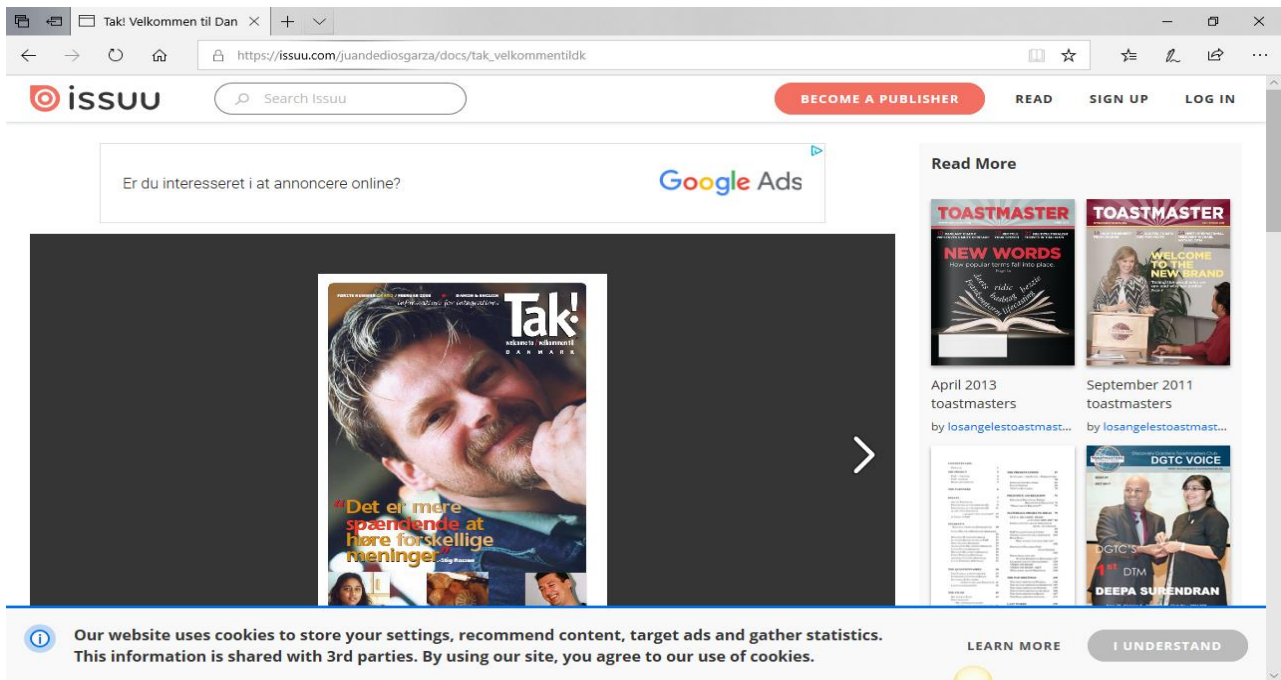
Tak! Velkommen til Dan ×

https://issuu.com/juandediosgarza/docs/tak_velkommentildk

issuu

Search Issuu

BECOME A PUBLISHER

READ

SIGN UP

LOG IN

Er du interesseret i at annoncere online?

Google Ads

Tak!
velkomsten | velkommen til
DANMARK

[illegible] DANSK & ENGLISH

"Det er mere spændende at høre forskellige meninger"
-Stig Rossen

Read More

TOASTMASTER
NEW WORDS
How popular terms fall into place.

April 2013 toastmasters
by losangelestoastmast...

TOASTMASTER
WELCOME TO THE NEW BRAND

September 2011 toastmasters
by losangelestoastmast...

DGTC VOICE
DGTC'S 1st DTM
DEEPA SURENDRAN

Our website uses cookies to store your settings, recommend content, target ads and gather statistics. This information is shared with 3rd parties. By using our site, you agree to our use of cookies.

LEARN MORE

I UNDERSTAND